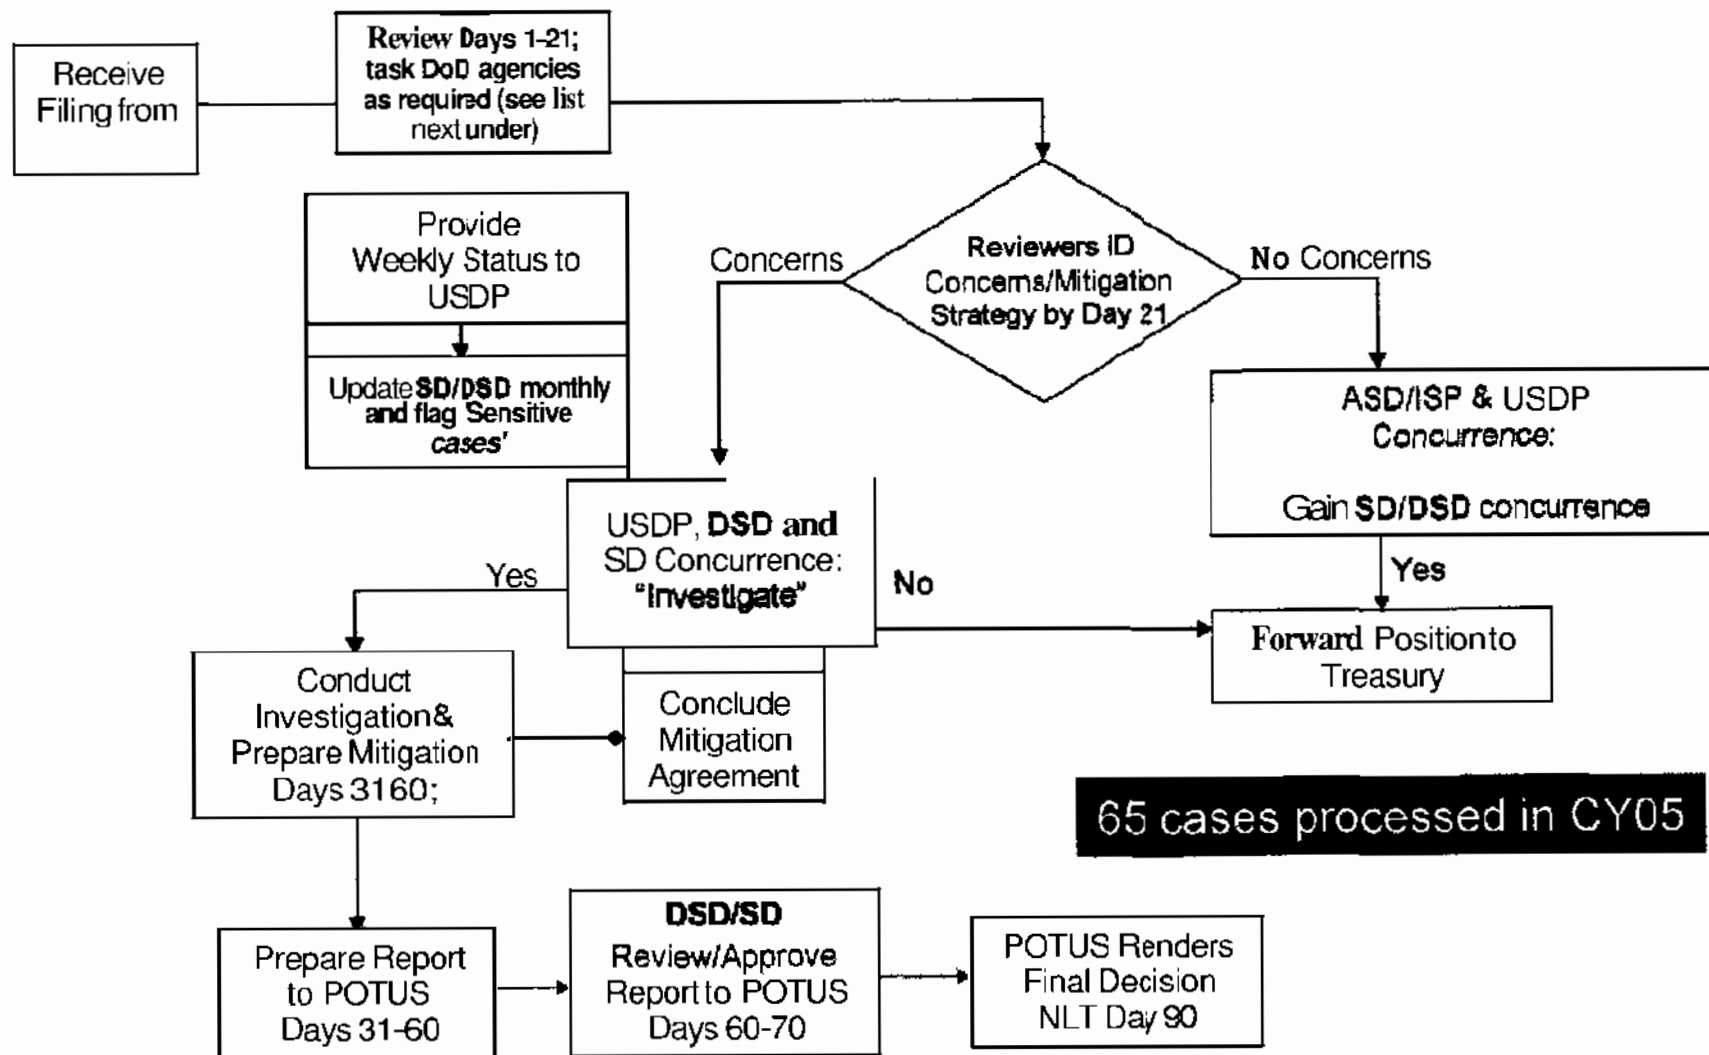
Receive Filing from

Review Days 1-21; task DoD agencies as required (see list next under)

Provide Weekly Status to USDP

Update SD/DSD monthly and flag Sensitive cases'

Concerns

Reviewers ID Concerns/Mitigation Strategy by Day 21

No Concerns

ASD/ISP & USDP Concurrence:

Gain SD/DSD concurrence

USDP, DSD and SD Concurrence: "Investigate"

Yes

No

Yes

Forward Position to Treasury

Conduct Investigation & Prepare Mitigation Days 3160;

Conclude Mitigation Agreement

65 cases processed in CY05

Prepare Report to POTUS Days 31-60

DSD/SD Review/Approve Report to POTUS Days 60-70

POTUS Renders Final Decision NLT Day 90